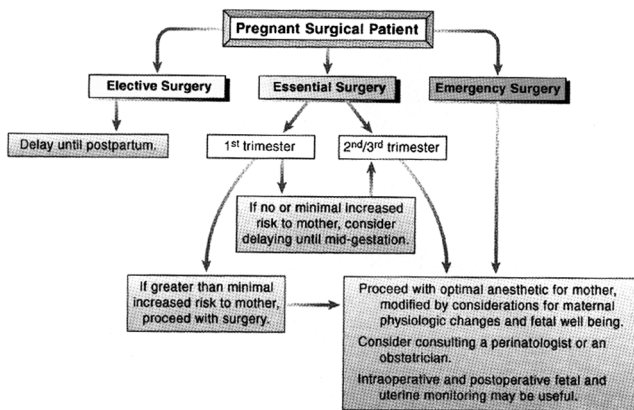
Pregnant Surgical Patient

Elective Surgery

Essential Surgery

Emergency Surgery

Delay until postpartum.

1$^{st}$ trimester

2$^{nd}$/3$^{rd}$ trimester

If no or minimal increased risk to mother, consider delaying until mid-gestation.

If greater than minimal increased risk to mother, proceed with surgery.

Proceed with optimal anesthetic for mother, modified by considerations for maternal physiologic changes and fetal well being.

Consider consulting a perinatologist or an obstetrician.

Intraoperative and postoperative fetal and uterine monitoring may be useful.